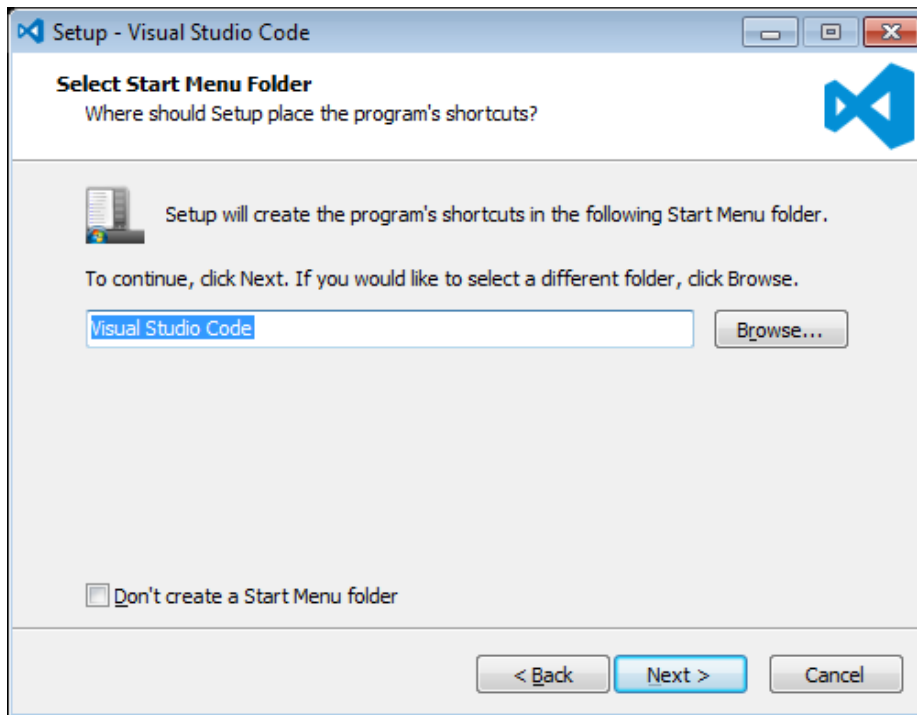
Setup - Visual Studio Code

Select Start Menu Folder
Where should Setup place the program's shortcuts?

Setup will create the program's shortcuts in the following Start Menu folder.

To continue, click Next. If you would like to select a different folder, click Browse.

Visual Studio Code

Browse...

Don't create a Start Menu folder

< Back

Next >

Cancel